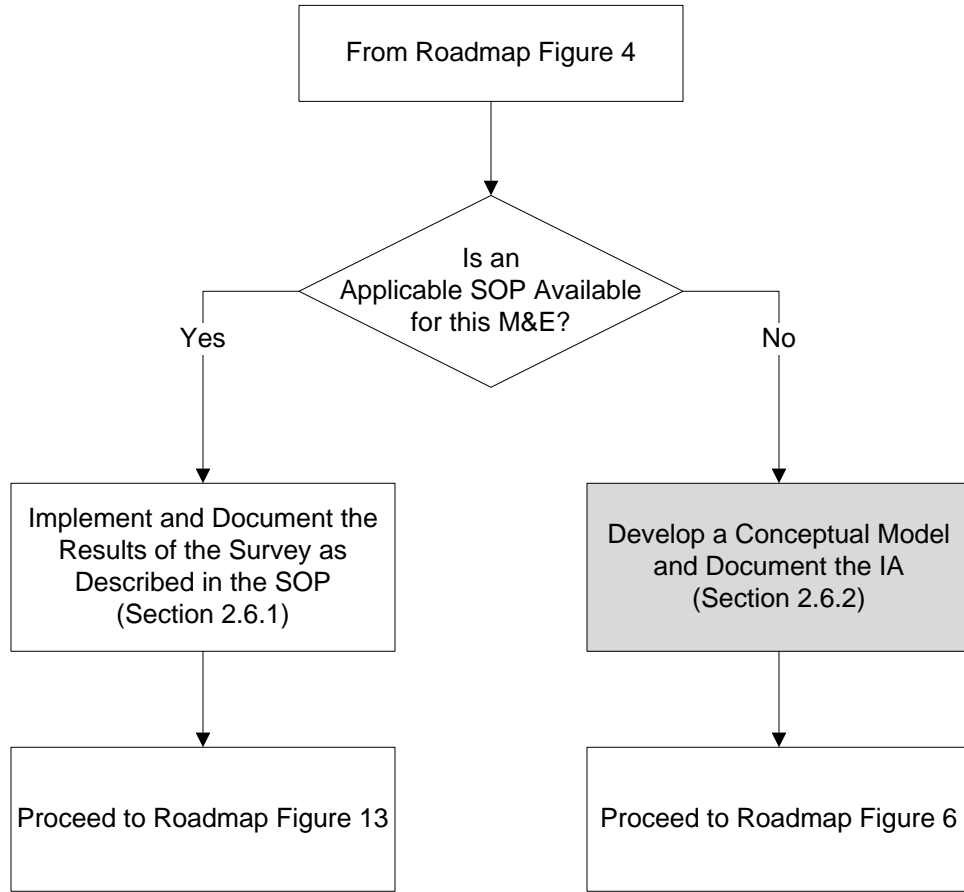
From Roadmap Figure 4

Is an Applicable SOP Available for this M&E?

Yes

No

Implement and Document the Results of the Survey as Described in the SOP (Section 2.6.1)

Develop a Conceptual Model and Document the IA (Section 2.6.2)

Proceed to Roadmap Figure 13

Proceed to Roadmap Figure 6